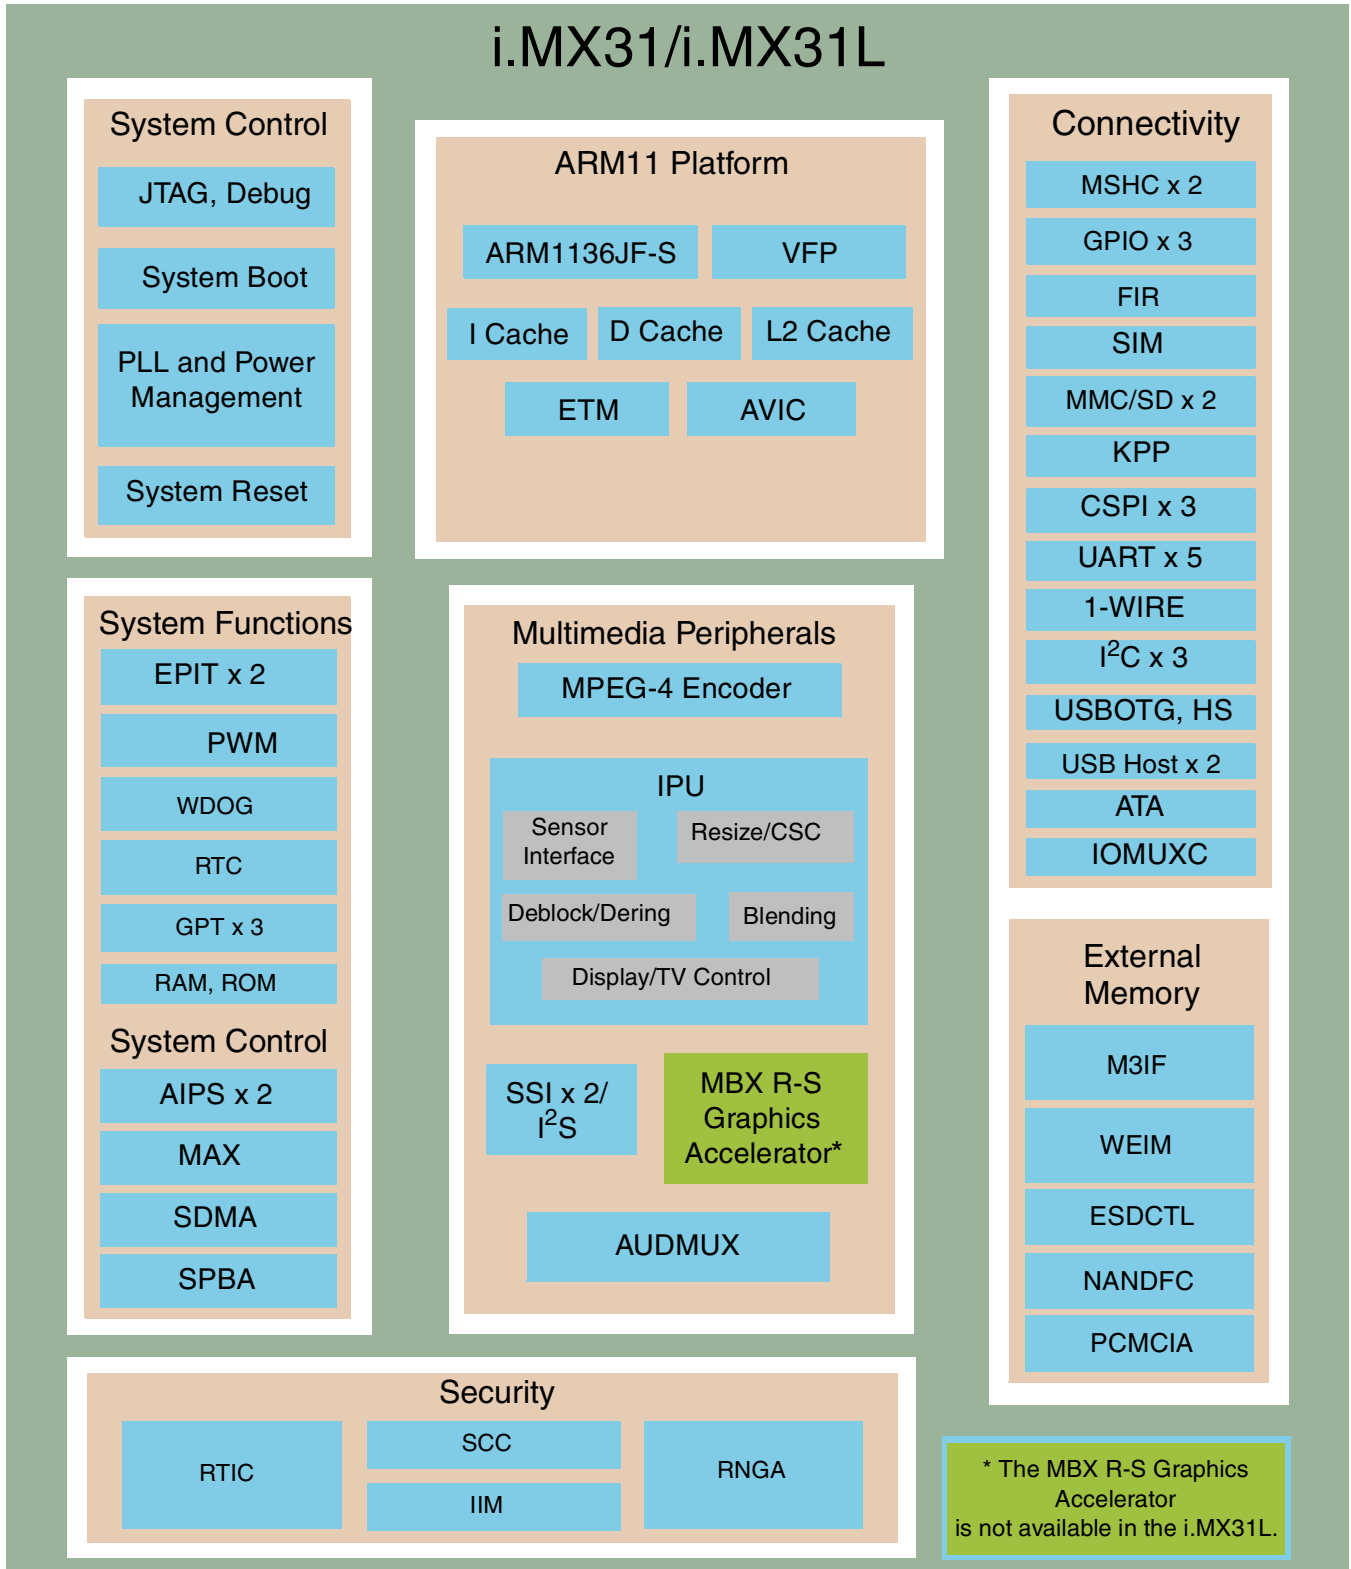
i.MX31/i.MX31L

System Control
JTAG, Debug
System Boot
PLL and Power Management
System Reset

ARM11 Platform
ARM1136JF-S
VFP
I Cache
D Cache
L2 Cache
ETM
AVIC

Connectivity
MSHC x 2
GPIO x 3
FIR
SIM
MMC/SD x 2
KPP
CSPI x 3
UART x 5
1-WIRE
$I^2C$ x 3
USBOTG, HS
USB Host x 2
ATA
IOMUXC

System Functions
EPIT x 2
PWM
WDOG
RTC
GPT x 3
RAM, ROM
System Control
AIPS x 2
MAX
SDMA
SPBA

Multimedia Peripherals
MPEG-4 Encoder
IPU
Sensor Interface
Resize/CSC
Deblock/Dering
Blending
Display/TV Control
SSI x 2/ $I^2S$
MBX R-S Graphics Accelerator*
AUDMUX

External Memory
M3IF
WEIM
ESDCTL
NANDFC
PCMCIA

Security
RTIC
SCC
IIM
RNGA

* The MBX R-S Graphics Accelerator is not available in the i.MX31L.